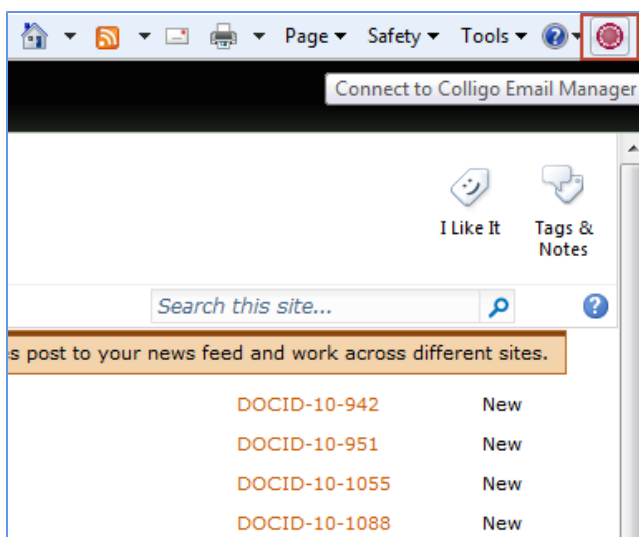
Page ▾ Safety ▾ Tools ▾

Connect to Colligo Email Manager

I Like It

Tags & Notes

Search this site...

s post to your news feed and work across different sites.

| DOCID-10-942 | New |
|---|---|
| DOCID-10-951 | New |
| DOCID-10-1055 | New |
| DOCID-10-1088 | New |